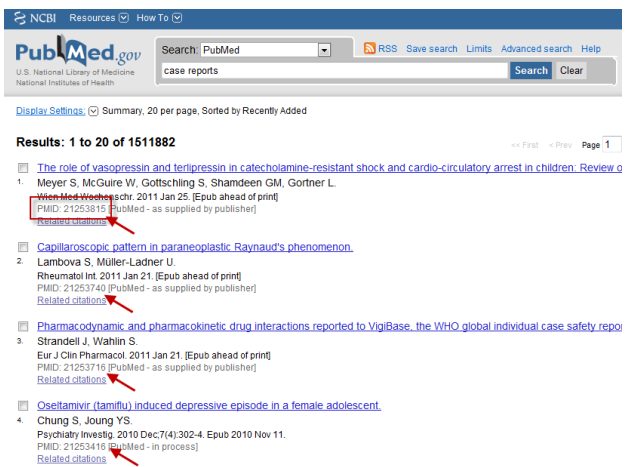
NCBI Resources How To

PubMed.gov
U.S. National Library of Medicine
National Institutes of Health

Search: PubMed
case reports
RSS Save search Limits Advanced search Help
Search Clear

Display Settings: Summary, 20 per page, Sorted by Recently Added

Results: 1 to 20 of 1511882

<< First < Prev Page 1

1. The role of vasopressin and terlipressin in catecholamine-resistant shock and cardio-circulatory arrest in children: Review o
Meyer S, McGuire W, Gottschling S, Shamdeen GM, Gortner L.
Wien Med Wochenschr. 2011 Jan 25. [Epub ahead of print]
PMID: 21253815 [PubMed - as supplied by publisher]
Related citations

2. Capillaroscopic pattern in paraneoplastic Raynaud's phenomenon.
Lambova S, Müller-Ladner U.
Rheumatol Int. 2011 Jan 21. [Epub ahead of print]
PMID: 21253740 [PubMed - as supplied by publisher]
Related citations

3. Pharmacodynamic and pharmacokinetic drug interactions reported to VigiBase, the WHO global individual case safety repo
Strandell J, Wahlin S.
Eur J Clin Pharmacol. 2011 Jan 21. [Epub ahead of print]
PMID: 21253716 [PubMed - as supplied by publisher]
Related citations

4. Oseltamivir (tamiflu) induced depressive episode in a female adolescent.
Chung S, Joung YS.
Psychiatry Investig. 2010 Dec;7(4):302-4. Epub 2010 Nov 11.
PMID: 21253416 [PubMed - in process]
Related citations